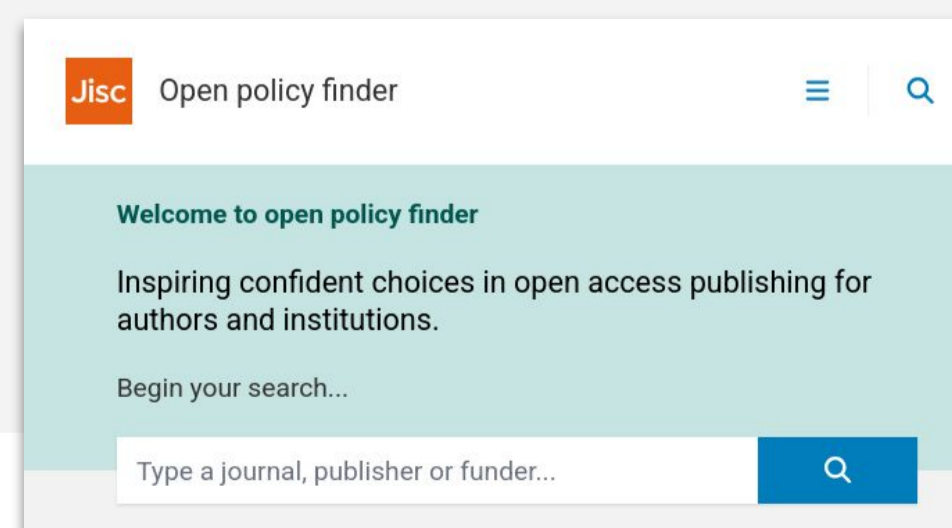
Jisc Open policy finder

Welcome to open policy finder

Inspiring confident choices in open access publishing for authors and institutions.

Begin your search...

Type a journal, publisher or funder...